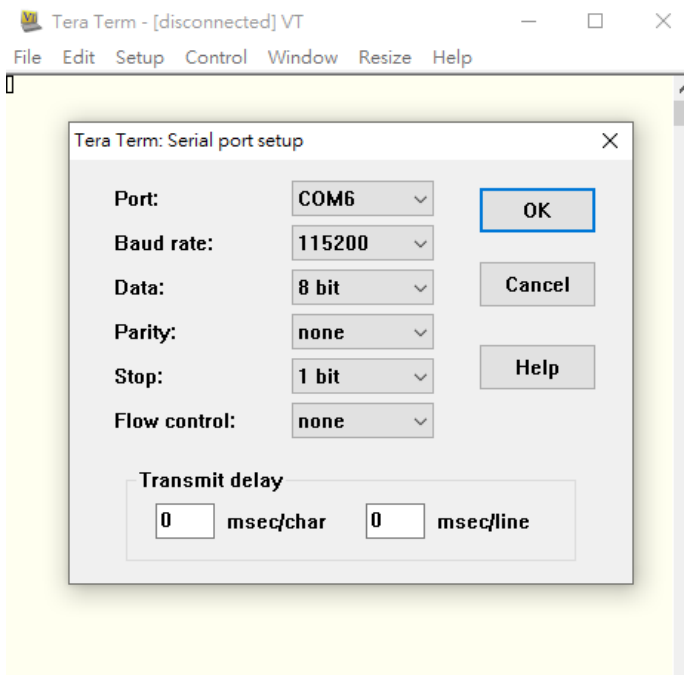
Tera Term - [disconnected] VT

File Edit Setup Control Window Resize Help

Tera Term: Serial port setup

Port: COM6
Baud rate: 115200
Data: 8 bit
Parity: none
Stop: 1 bit
Flow control: none

OK
Cancel
Help

Transmit delay
0 msec/char 0 msec/line